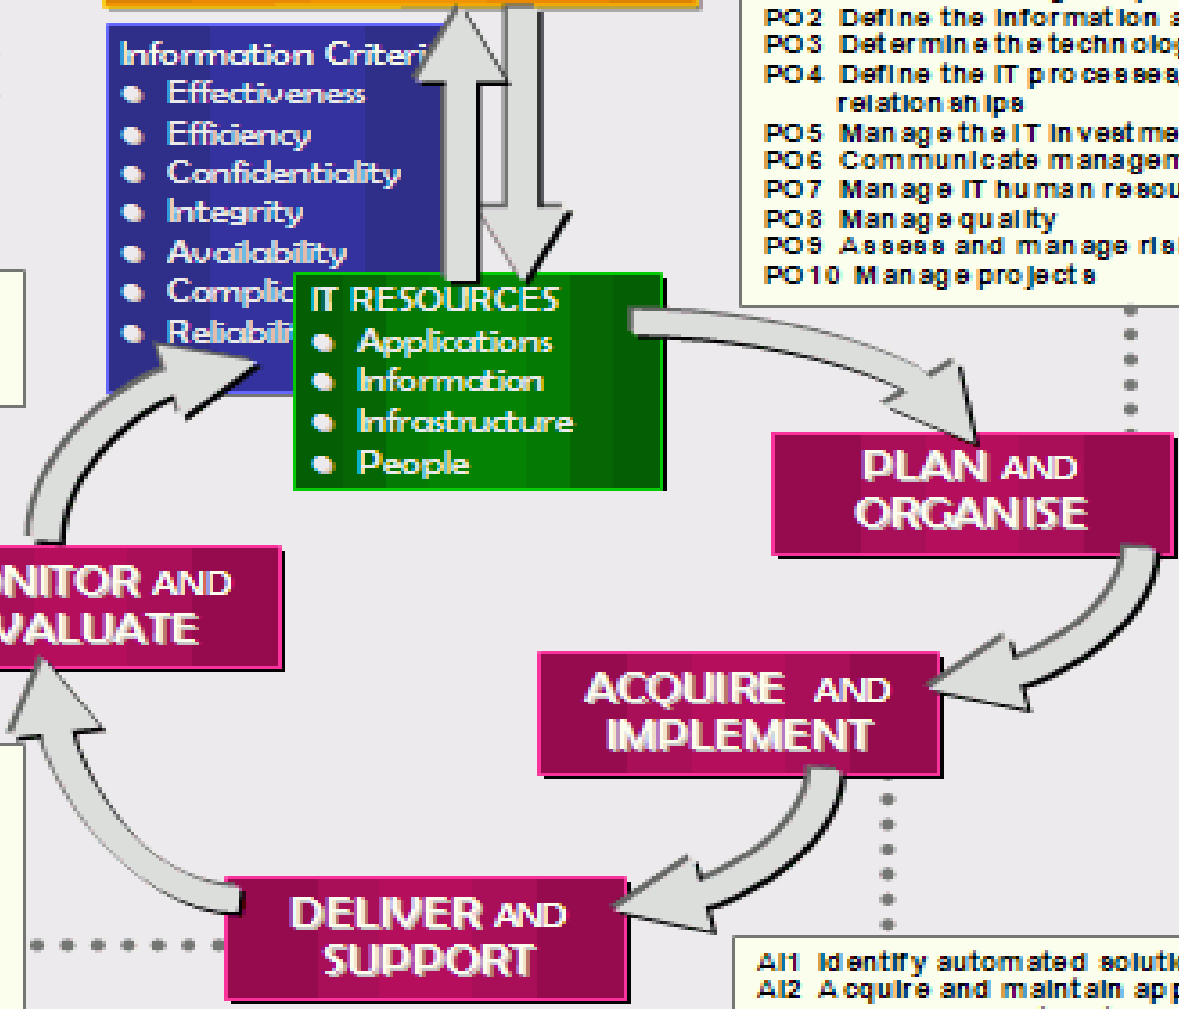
Information Criteri
• Effectiveness
• Efficiency
• Confidentiality
• Integrity
• Availability
• Complic
• Reliabili

IT RESOURCES
• Applications
• Information
• Infrastructure
• People

PO2 Define the information a
PO3 Determine the technolog
PO4 Define the IT processes, relationships
PO5 Manage the IT investme
PO6 Communicate managem
PO7 Manage IT human resou
PO8 Manage quality
PO9 Assess and manage risl
PO10 Manage projects

PLAN AND ORGANISE

NITOR AND VALUATE

ACQUIRE AND IMPLEMENT

DELIVER AND SUPPORT

AI1 Identify automated soluti
AI2 Acquire and maintain ap